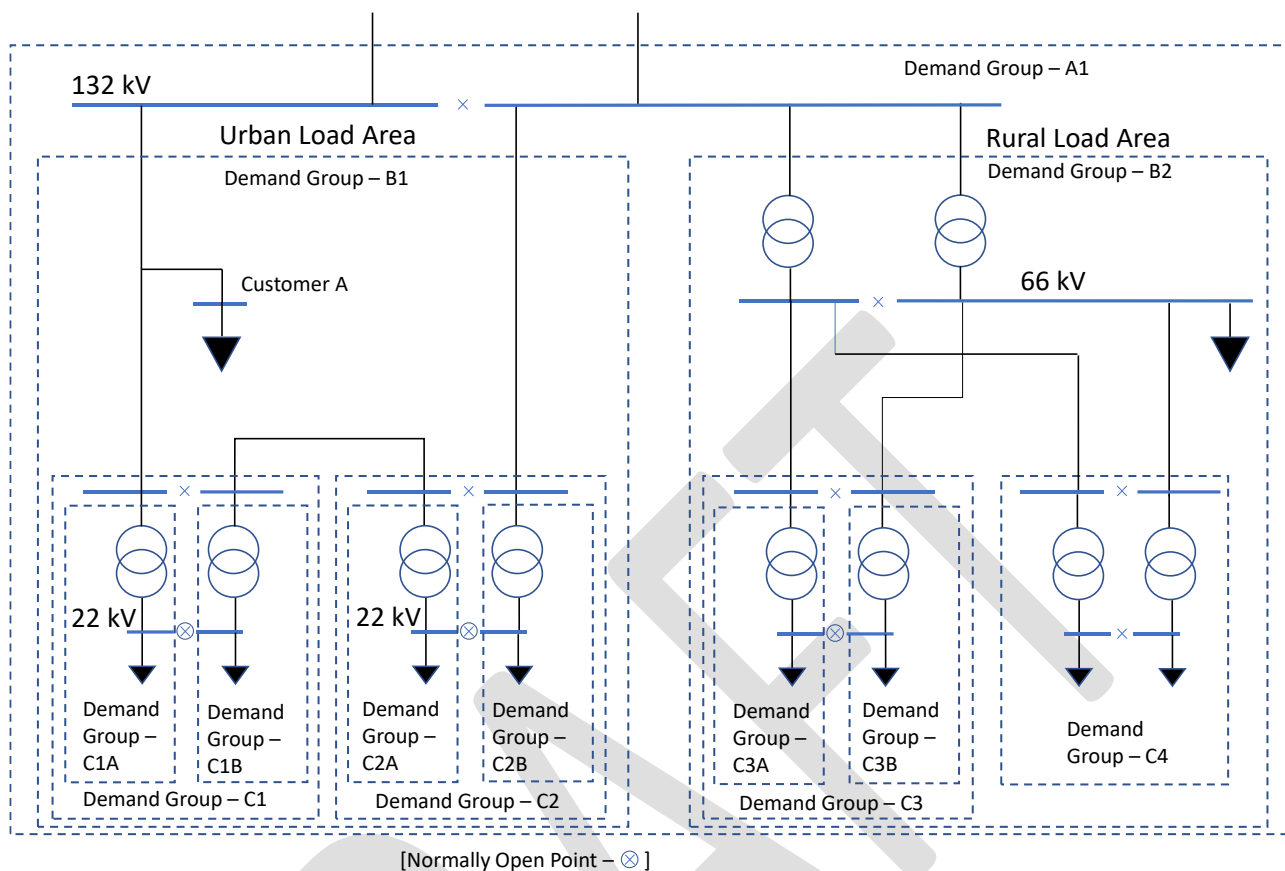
132 kV

Demand Group – A1

Urban Load Area

Rural Load Area

Demand Group – B1

Demand Group – B2

Customer A

66 kV

22 kV

22 kV

Demand Group – C1A

Demand Group – C1B

Demand Group – C2A

Demand Group – C2B

Demand Group – C3A

Demand Group – C3B

Demand Group – C4

Demand Group – C1

Demand Group – C2

Demand Group – C3

[Normally Open Point – $\otimes$ ]